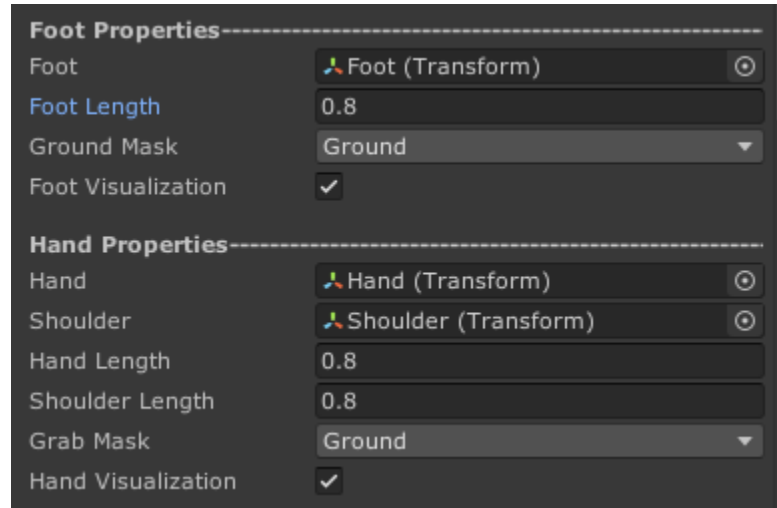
Foot Properties------------------------------------------------------------------

| | |
|---|---|
| Foot | Foot (Transform) |
| Foot Length | 0.8 |
| Ground Mask | Ground |
| Foot Visualization | ✓ |

Hand Properties------------------------------------------------------------------

| | |
|---|---|
| Hand | Hand (Transform) |
| Shoulder | Shoulder (Transform) |
| Hand Length | 0.8 |
| Shoulder Length | 0.8 |
| Grab Mask | Ground |
| Hand Visualization | ✓ |